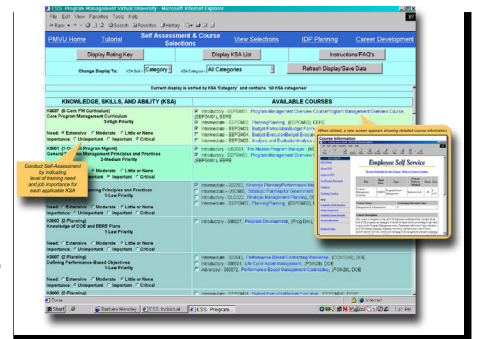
ESS: Program Management Virtual University - Microsoft Internet Explorer

File Edit View Favorites Tools Help

PMVU Home Tutorial Self Assessment & Course Selections View Selections IDP Planning Career Development

Display Rating Key Display KSA List Instructions/FAQ's

Change Display To: KSA Sort: Category KSA Category: All Categories Refresh Display/Save Data

Current display is sorted by KSA 'Category' and contains "All KSA categories"

KNOWLEDGE, SKILLS, AND ABILITY (KSA) AVAILABLE COURSES

K0007 (P-Core PM Curriculum) Core Program Management Curriculum 3-High Priority

Need: Extensive Moderate Little or None
Importance: Unimportant Important Critical

Introductory - EEPGM01, Program Management Overview Course/Program Management Overview Course (EEPGM01), EERE

Introductory - EEPGM02, Planning/Planning, (EEPGM02), EERE

Intermediate - EEPGM03, Budget Formulation/Budget Formulation

Intermediate - EEPGM04, Budget Execution/Budget Execution

Intermediate - EEPGM05, Analysis and Evaluation Analysis

K0001 (P-Core PM Curriculum) General Program Management Principles and Practices 2-Medium Priority

Introductory - USD001, The Federal Program Manager, (B)

Introductory - EEPGM01, Program Management Overview (EEPGM01), EERE

Conduct Self-Assessment by indicating level of training need and job importance for each applicable KSA

When clicked, a new screen appears showing detailed course information

Course Information

Employee Self Service

Planning Principles and Practices 1-Low Priority

Need: Extensive Moderate Little or None
Importance: Unimportant Important Critical

Intermediate - DOE002, Strategic Planning/Performance Me

Intermediate - USDA02, Strategic Planning for Government

Introductory - OLC002, Strategic Planning/Performance

Intermediate - DOE003, Strategic Planning/Perform

K0007 (E-Planning) Knowledge of DOE and EERE Plans 1-Low Priority

Need: Extensive Moderate Little or None
Importance: Unimportant Important Critical

Introductory - 000007, Program Development, (Prog Dev)

K0007 (E-Planning) Defining Performance-Based Objectives 1-Low Priority

Need: Extensive Moderate Little or None
Importance: Unimportant Important Critical

Intermediate - 000040, Performance-Based Contracting Workshop, (CONT04), DOE

Introductory - 000031, Life-Cycle Asset Management, (LCAM), DOE

Advanced - 000072, Performance-Based Management Contracting, (PBMCB), DOE

K0007 (E-Planning)

Done Internet

Start Stephanie Monday ESS Individual... ESS: Program... 1:47 PM